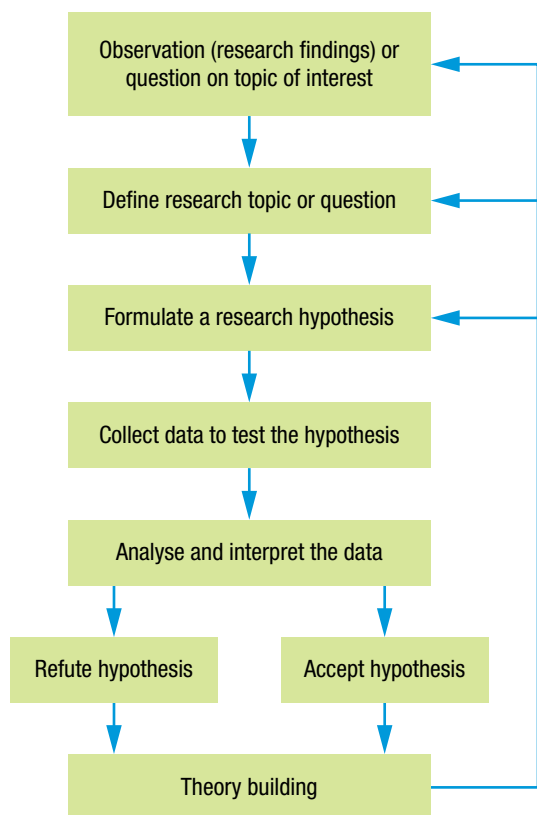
Observation (research findings) or question on topic of interest

Define research topic or question

Formulate a research hypothesis

Collect data to test the hypothesis

Analyse and interpret the data

Refute hypothesis

Accept hypothesis

Theory building